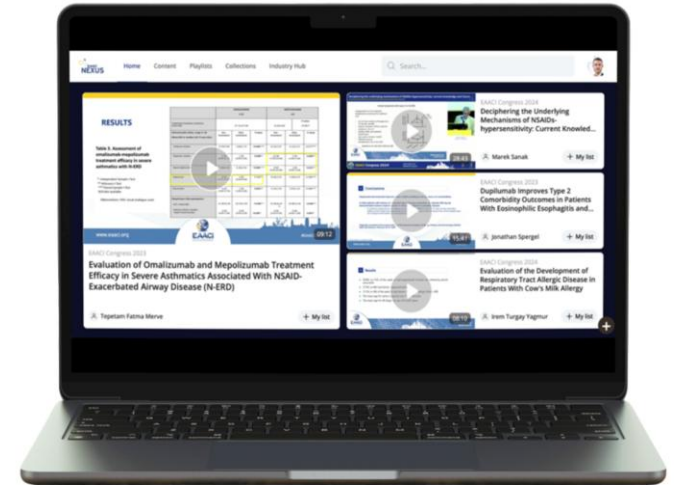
NEXUS

Home Content Playlists Collections Industry Hub

Search...

RESULTS

Table 3. Assessment of omalizumab-mepolizumab treatment efficacy in severe asthmatics with N-ERD

EAACI

09:12

EAACI Congress 2023

Evaluation of Omalizumab and Mepolizumab Treatment Efficacy in Severe Asthmatics Associated With NSAID-Exacerbated Airway Disease (N-ERD)

Tepetam Fatma Merve

+ My list

09:43

EAACI Congress 2024

Deciphering the Underlying Mechanisms of NSAIDs-hypersensitivity: Current Knowled...

Marek Sanak

+ My list

Conclusions

15:47

EAACI Congress 2023

Dupilumab Improves Type 2 Comorbidity Outcomes in Patients With Eosinophilic Esophagitis and...

Jonathan Spergel

+ My list

Results

08:10

EAACI Congress 2023

Evaluation of the Development of Respiratory Tract Allergic Disease in Patients With Cow's Milk Allergy

Irem Turgay Yagmur

+ My list